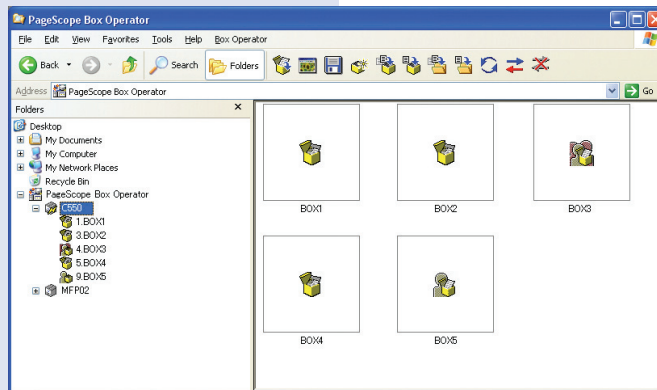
PageScope Box Operator

File Edit View Favorites Tools Help Box Operator

Back Search Folders

Address PageScope Box Operator Go

Folders ×

Desktop
My Documents
My Computer
My Network Places
Recycle Bin
PageScope Box Operator
C550
1.BOX1
3.BOX2
4.BOX3
5.BOX4
9.BOX5
MFP02

BOX1 BOX2 BOX3

BOX4 BOX5